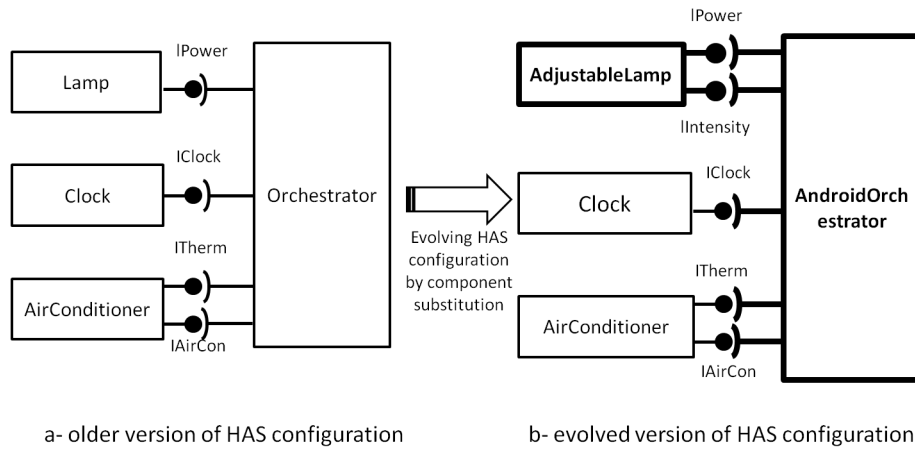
IPower

Lamp

IClock

Clock

Orchestrator

ITherm

AirConditioner

IAirCon

Evolving HAS configuration by component substitution

IPower

AdjustableLamp

IIntensity

IClock

Clock

AndroidOrchestrator

ITherm

AirConditioner

IAirCon

a- older version of HAS configuration

b- evolved version of HAS configuration